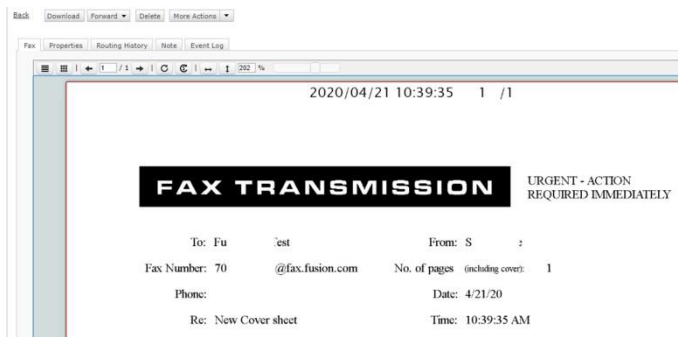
Back Download Forward ▾ Delete More Actions ▾

Fax Properties Routing History Note Event Log

1 / 1 202 %

2020/04/21 10:39:35 1 /1

FAX TRANSMISSION

URGENT - ACTION REQUIRED IMMEDIATELY

To: Fu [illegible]est

From: S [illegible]

Fax Number: 70 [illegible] @fax.fusion.com

No. of pages (including cover): 1

Phone:

Date: 4/21/20

Re: New Cover sheet

Time: 10:39:35 AM